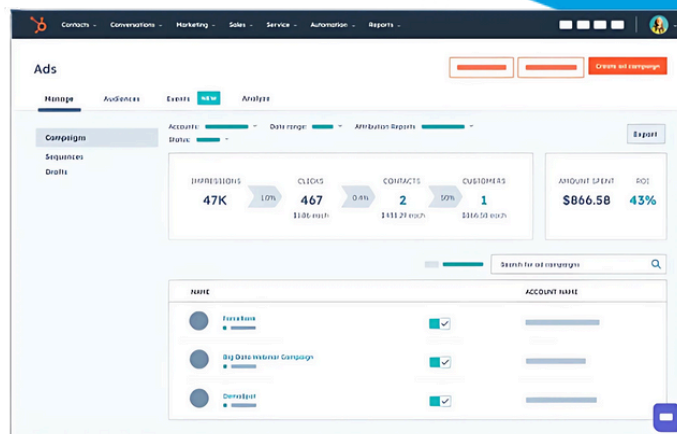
Contacts ⌄ Conversations ⌄ Marketing ⌄ Sales ⌄ Service ⌄ Automation ⌄ Reports ⌄

Ads

Create ad campaign

Manage Audiences Events NEW Analyze

Campaigns
Sequences
Drafts

Accounts: Date range: Attribution Reports: Status:

Export

IMPRESSIONS 47K
10%
CLICKS 467 $1.86 each
0.4%
CONTACTS 2 $433.29 each
50%
CUSTOMERS 1 $866.58 each

AMOUNT SPENT $866.58
ROI 43%

Search for ad campaigns

| NAME | | ACCOUNT NAME |
|---|---|---|
| FocusBank | | |
| Big Data Webinar Campaign | | |
| DemoSpot | | |